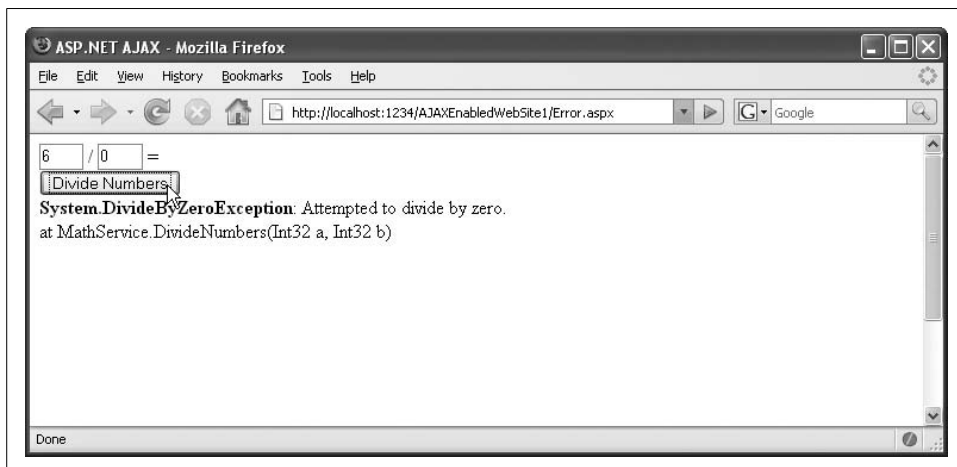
ASP.NET AJAX - Mozilla Firefox

File Edit View History Bookmarks Tools Help

http://localhost:1234/AJAXEnabledWebSite1/Error.aspx

Google

6 / 0 =

Divide Numbers

**System.DivideByZeroException**: Attempted to divide by zero.
at MathService.DivideNumbers(Int32 a, Int32 b)

Done